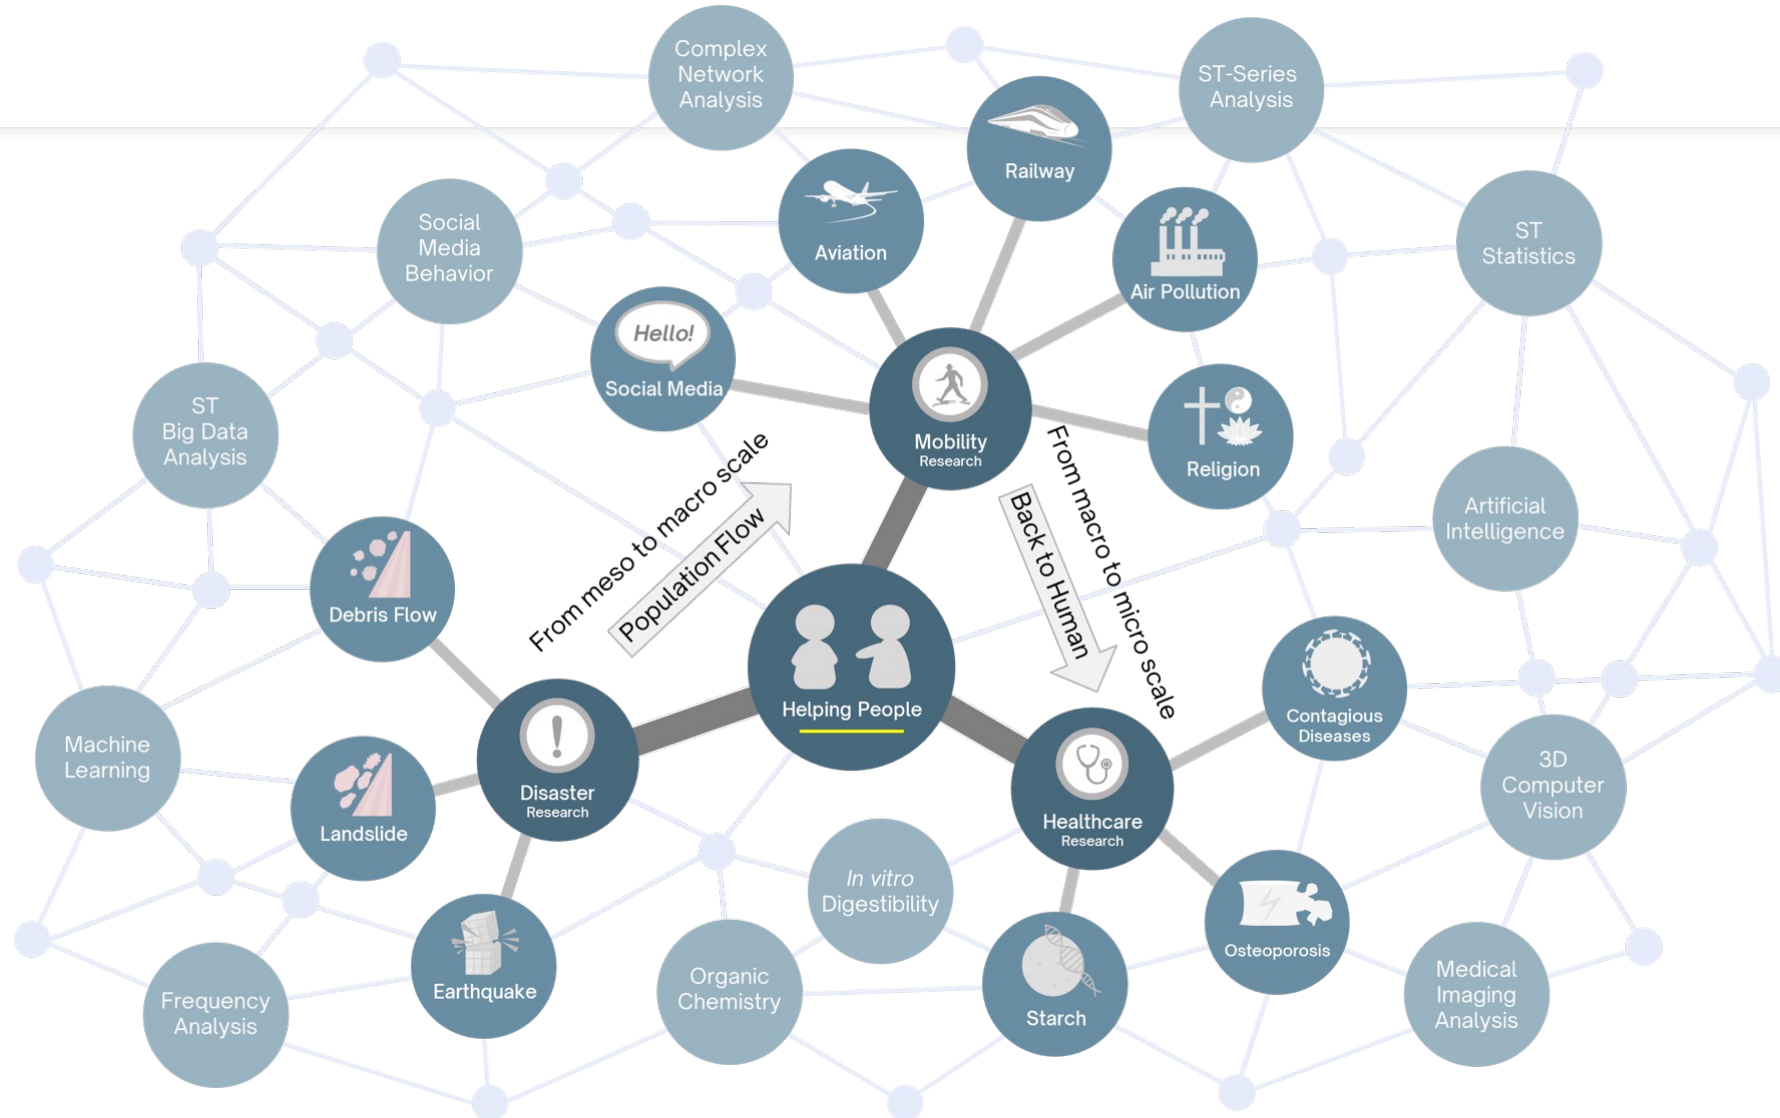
Complex Network Analysis

ST-Series Analysis

Railway

Aviation

Air Pollution

ST Statistics

Social Media Behavior

Hello!

Social Media

Mobility
Research

Religion

ST Big Data Analysis

From meso to macro scale

Population Flow

From macro to micro scale

Back to Human

Artificial Intelligence

Debris Flow

Helping People

Contagious Diseases

Machine Learning

Landslide

Disaster
Research

Healthcare
Research

3D Computer Vision

In vitro Digestibility

Earthquake

Organic Chemistry

Starch

Osteoporosis

Medical Imaging Analysis

Frequency Analysis